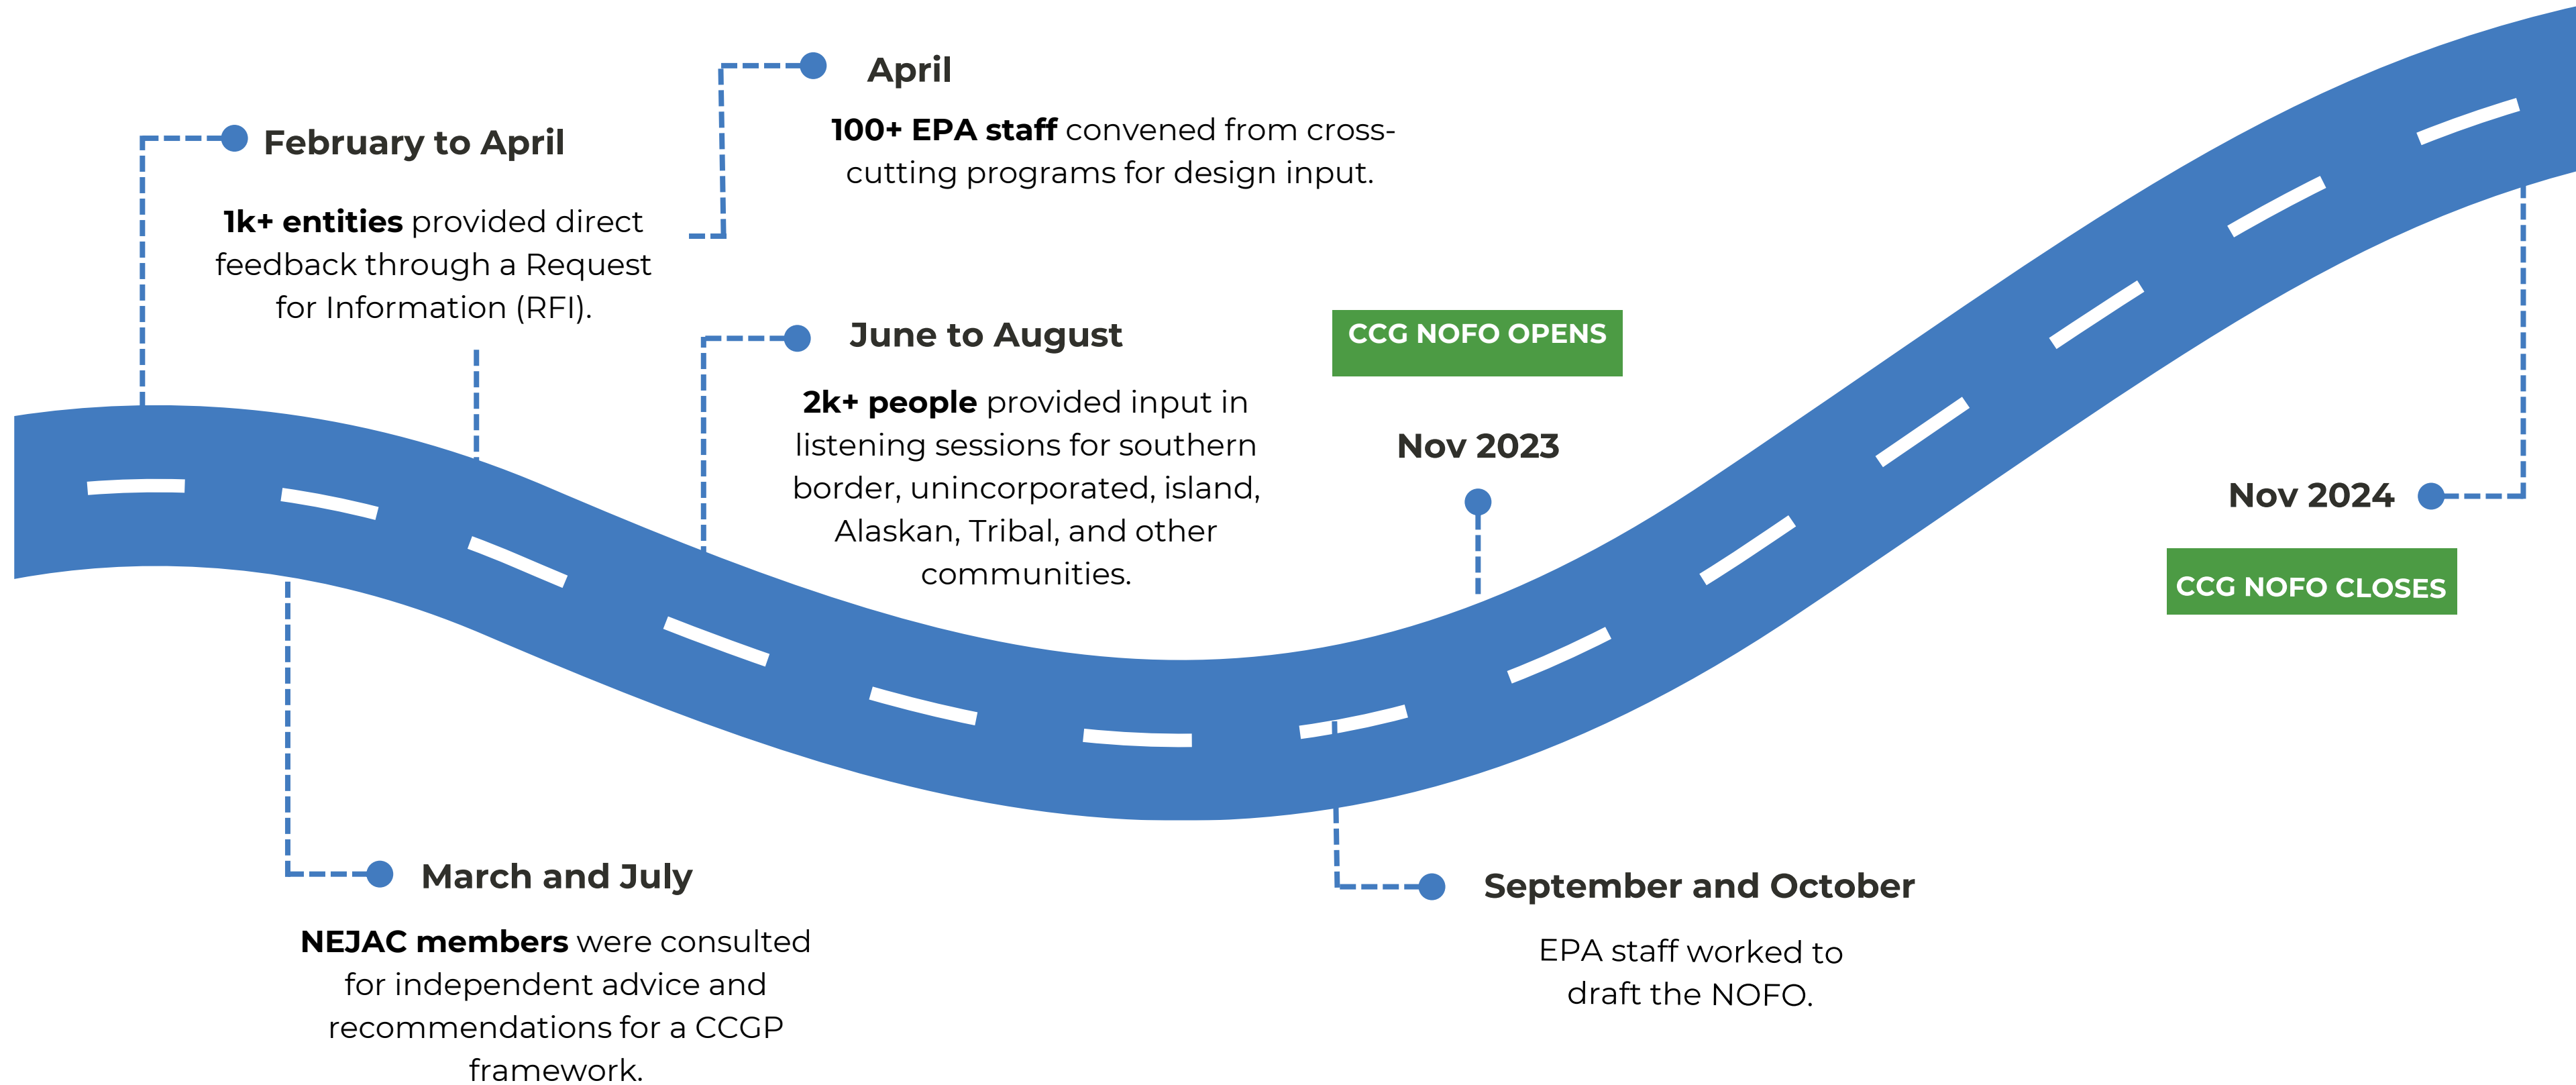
February to April

1k+ entities provided direct feedback through a Request for Information (RFI).

April

100+ EPA staff convened from cross-cutting programs for design input.

June to August

2k+ people provided input in listening sessions for southern border, unincorporated, island, Alaskan, Tribal, and other communities.

CCG NOFO OPENS

Nov 2023

Nov 2024

CCG NOFO CLOSES

March and July

NEJAC members were consulted for independent advice and recommendations for a CCGP framework.

September and October

EPA staff worked to draft the NOFO.